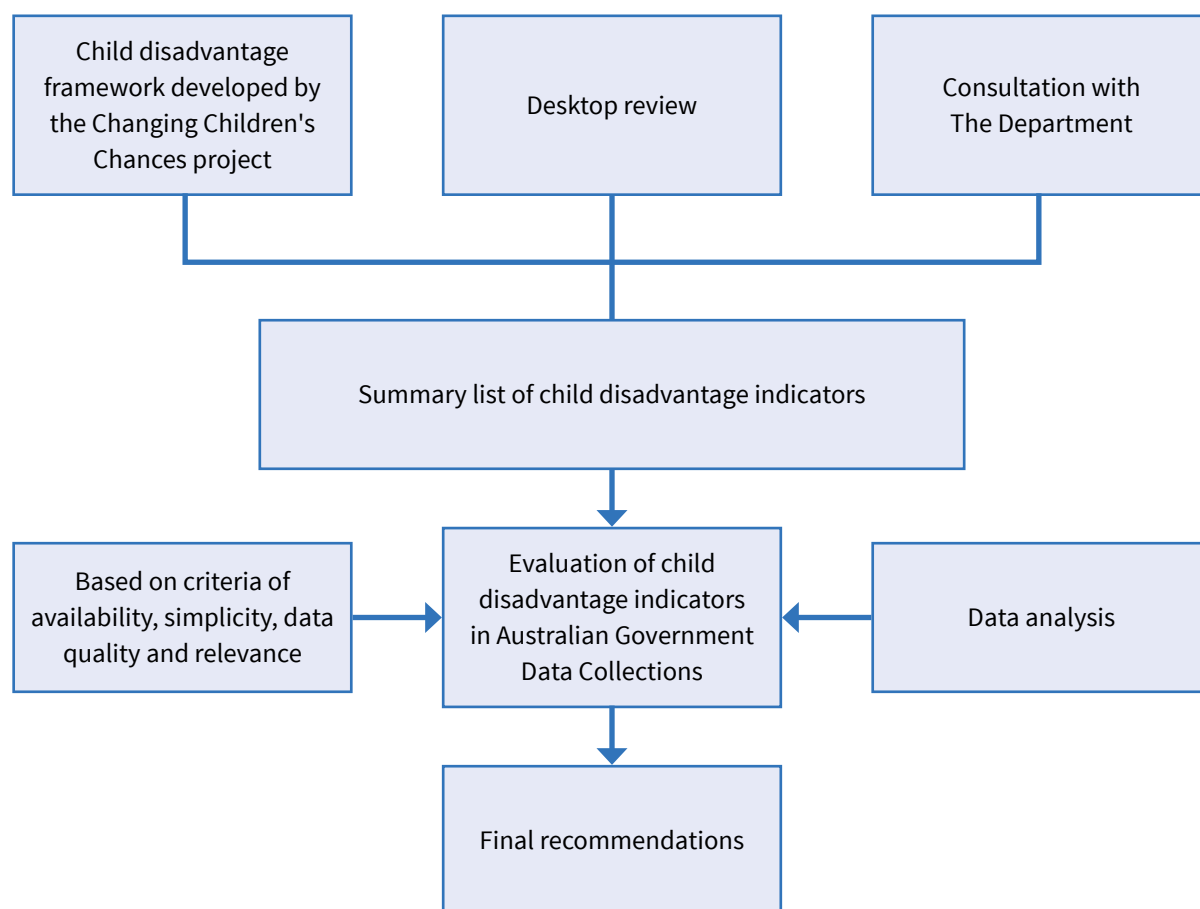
Child disadvantage framework developed by the Changing Children's Chances project

Desktop review

Consultation with The Department

Summary list of child disadvantage indicators

Based on criteria of availability, simplicity, data quality and relevance

Evaluation of child disadvantage indicators in Australian Government Data Collections

Data analysis

Final recommendations